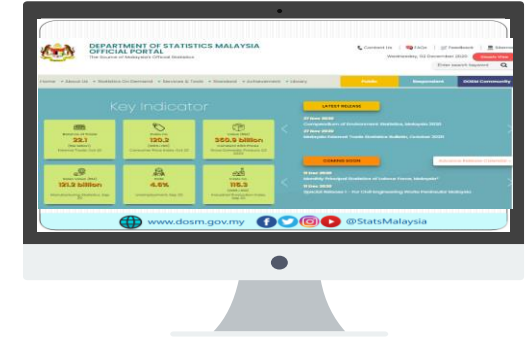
DEPARTMENT OF STATISTICS MALAYSIA
OFFICIAL PORTAL
The Source of Malaysia's Official Statistics

Contact Us | FAQs | Facebook | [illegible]
Wednesday, 02 December 2020
Enter search keyword

Home | About Us | Statistics On Demand | Services & Tools | Standard | e-Achievement | Library
Public | Respondent | DOSM Community

Key Indicator

22.1
120.2
350.5 billion
131.3 billion
4.6%
115.3

LATEST RELEASE
Compendium of Environment Statistics, Malaysia 2020
Malaysia External Trade Statistics Bulletin, October 2020

COMING SOON
Monthly Principal Statistics of Labour Force, Malaysia
Special Release 1 - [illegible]

Advance Release Calendar

www.dosm.gov.my @StatsMalaysia